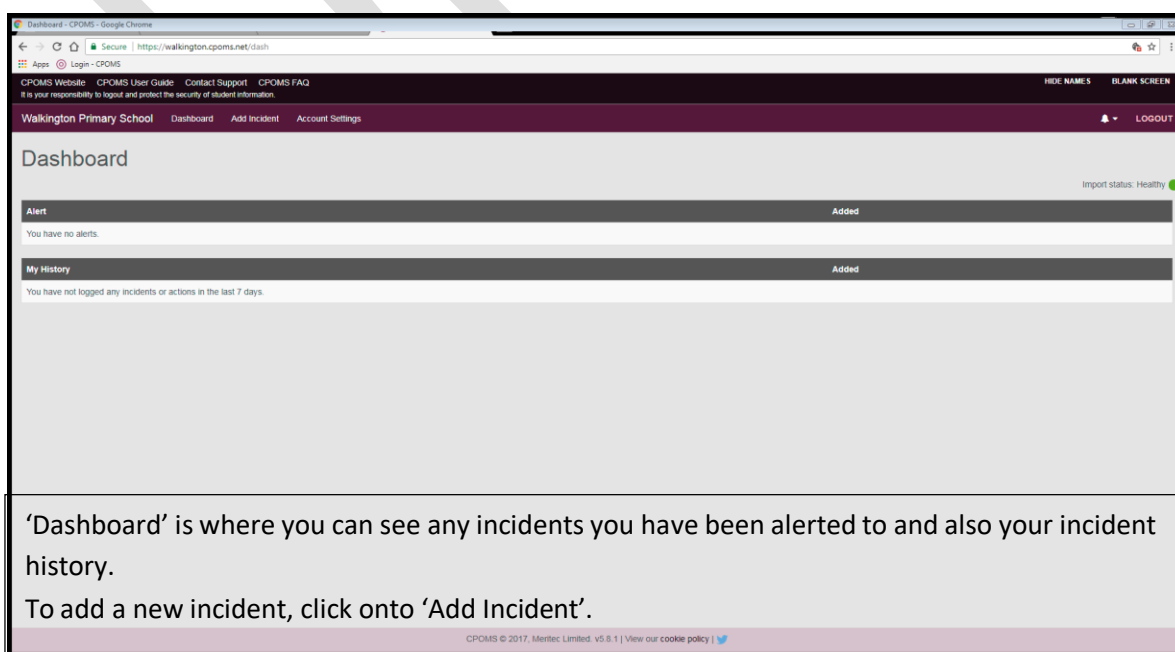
Dashboard - CPOMS - Google Chrome

Secure | https://walkington.cpoms.net/dash

Apps Login - CPOMS

CPOMS Website CPOMS User Guide Contact Support CPOMS FAQ
It is your responsibility to logout and protect the security of student information.

HIDE NAMES BLANK SCREEN

Walkington Primary School Dashboard Add Incident Account Settings

LOGOUT

Dashboard

Import status: Healthy

| Alert | Added |
|---|---|
| You have no alerts. | |

| My History | Added |
|---|---|
| You have not logged any incidents or actions in the last 7 days. | |

'Dashboard' is where you can see any incidents you have been alerted to and also your incident history.

To add a new incident, click onto 'Add Incident'.

CPOMS © 2017, Meritec Limited. v5.8.1 | View our cookie policy |